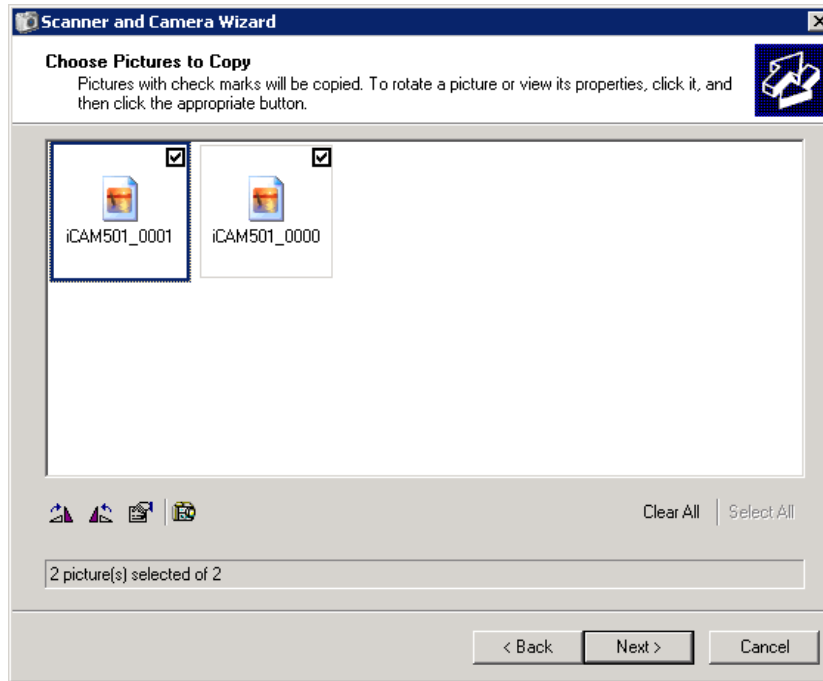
Scanner and Camera Wizard

Choose Pictures to Copy

Pictures with check marks will be copied. To rotate a picture or view its properties, click it, and then click the appropriate button.

iCAM501_0001

iCAM501_0000

Clear All

Select All

2 picture(s) selected of 2

< Back

Next >

Cancel